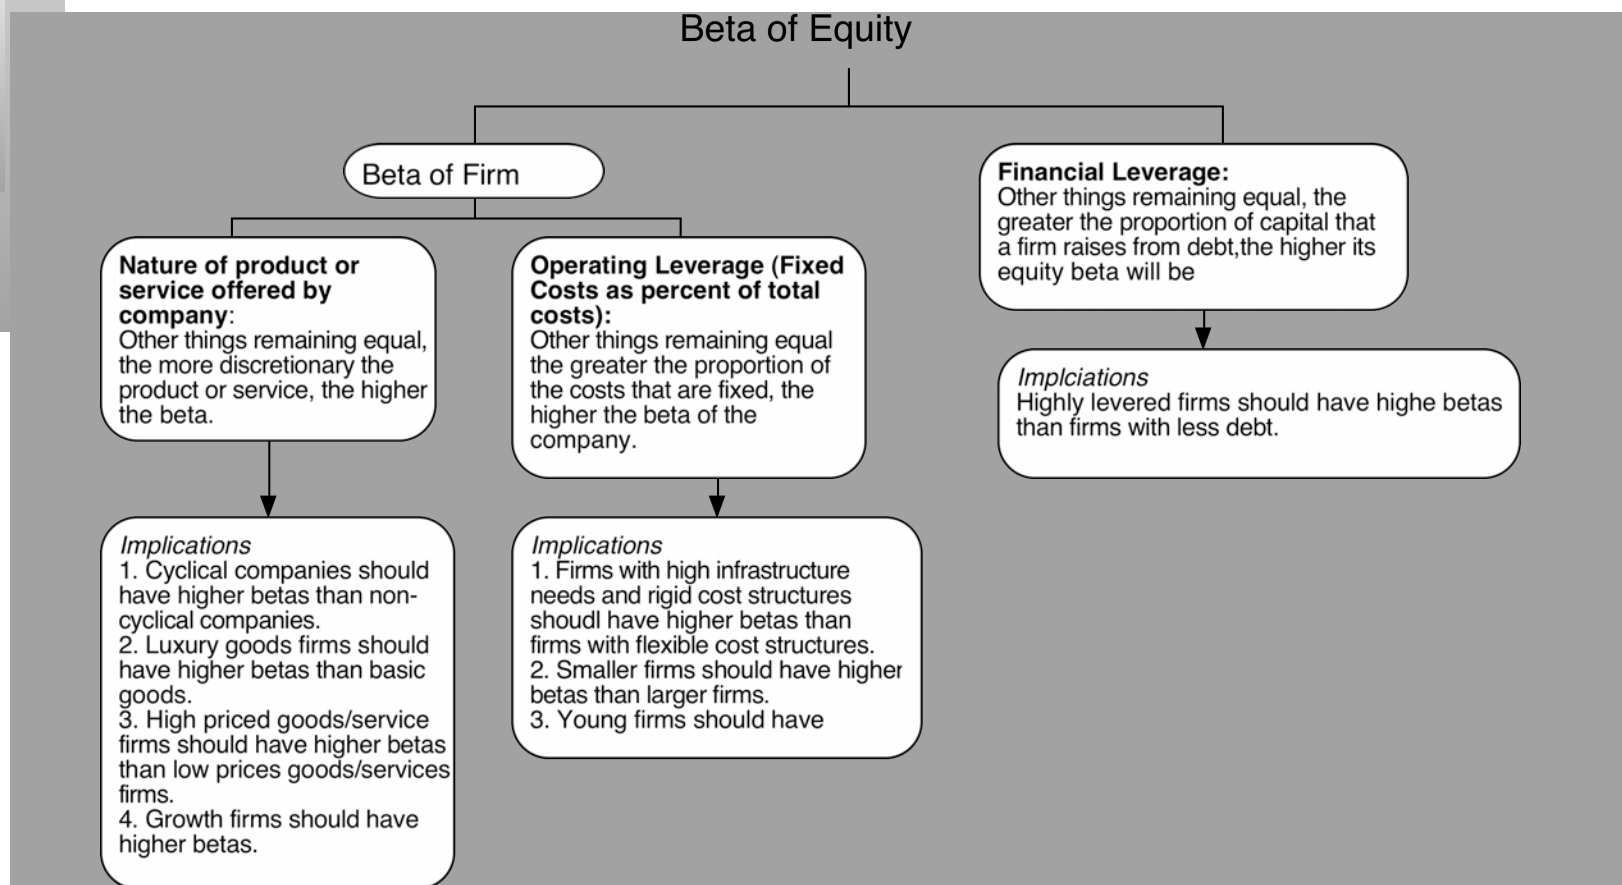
Beta of Equity

Beta of Firm

Nature of product or service offered by company:
Other things remaining equal, the more discretionary the product or service, the higher the beta.

Operating Leverage (Fixed Costs as percent of total costs):
Other things remaining equal the greater the proportion of the costs that are fixed, the higher the beta of the company.

Financial Leverage:
Other things remaining equal, the greater the proportion of capital that a firm raises from debt,the higher its equity beta will be

Implciations
Highly levered firms should have highe betas than firms with less debt.

Implications
1. Cyclical companies should have higher betas than non-cyclical companies.
2. Luxury goods firms should have higher betas than basic goods.
3. High priced goods/service firms should have higher betas than low prices goods/services firms.
4. Growth firms should have higher betas.

Implications
1. Firms with high infrastructure needs and rigid cost structures shoudl have higher betas than firms with flexible cost structures.
2. Smaller firms should have higher betas than larger firms.
3. Young firms should have